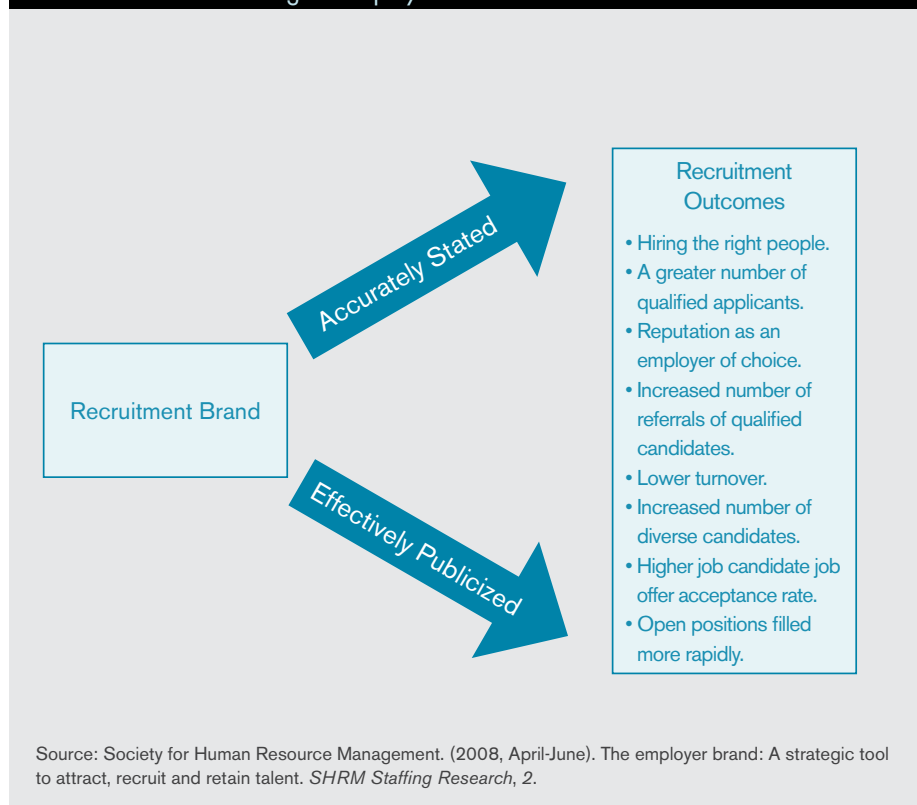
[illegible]

Recruitment Brand

Accurately Stated

Effectively Publicized

Recruitment Outcomes

• Hiring the right people.
• A greater number of qualified applicants.
• Reputation as an employer of choice.
• Increased number of referrals of qualified candidates.
• Lower turnover.
• Increased number of diverse candidates.
• Higher job candidate job offer acceptance rate.
• Open positions filled more rapidly.

Source: Society for Human Resource Management. (2008, April-June). The employer brand: A strategic tool to attract, recruit and retain talent. *SHRM Staffing Research*, *2*.